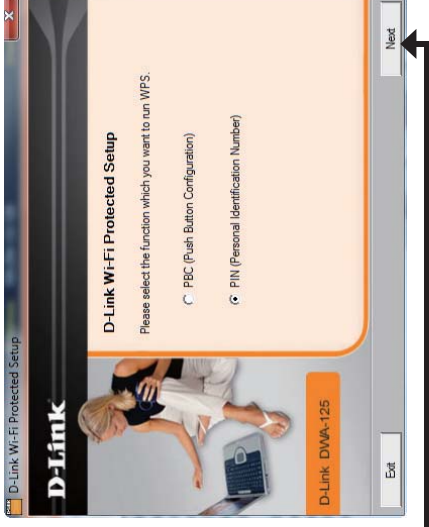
D-Link Wi-Fi Protected Setup

D-Link

D-Link Wi-Fi Protected Setup

Please select the function which you want to run WPS.

PBC (Push Button Configuration)

PIN (Personal Identification Number)

D-Link DWA-125

Exit

Next